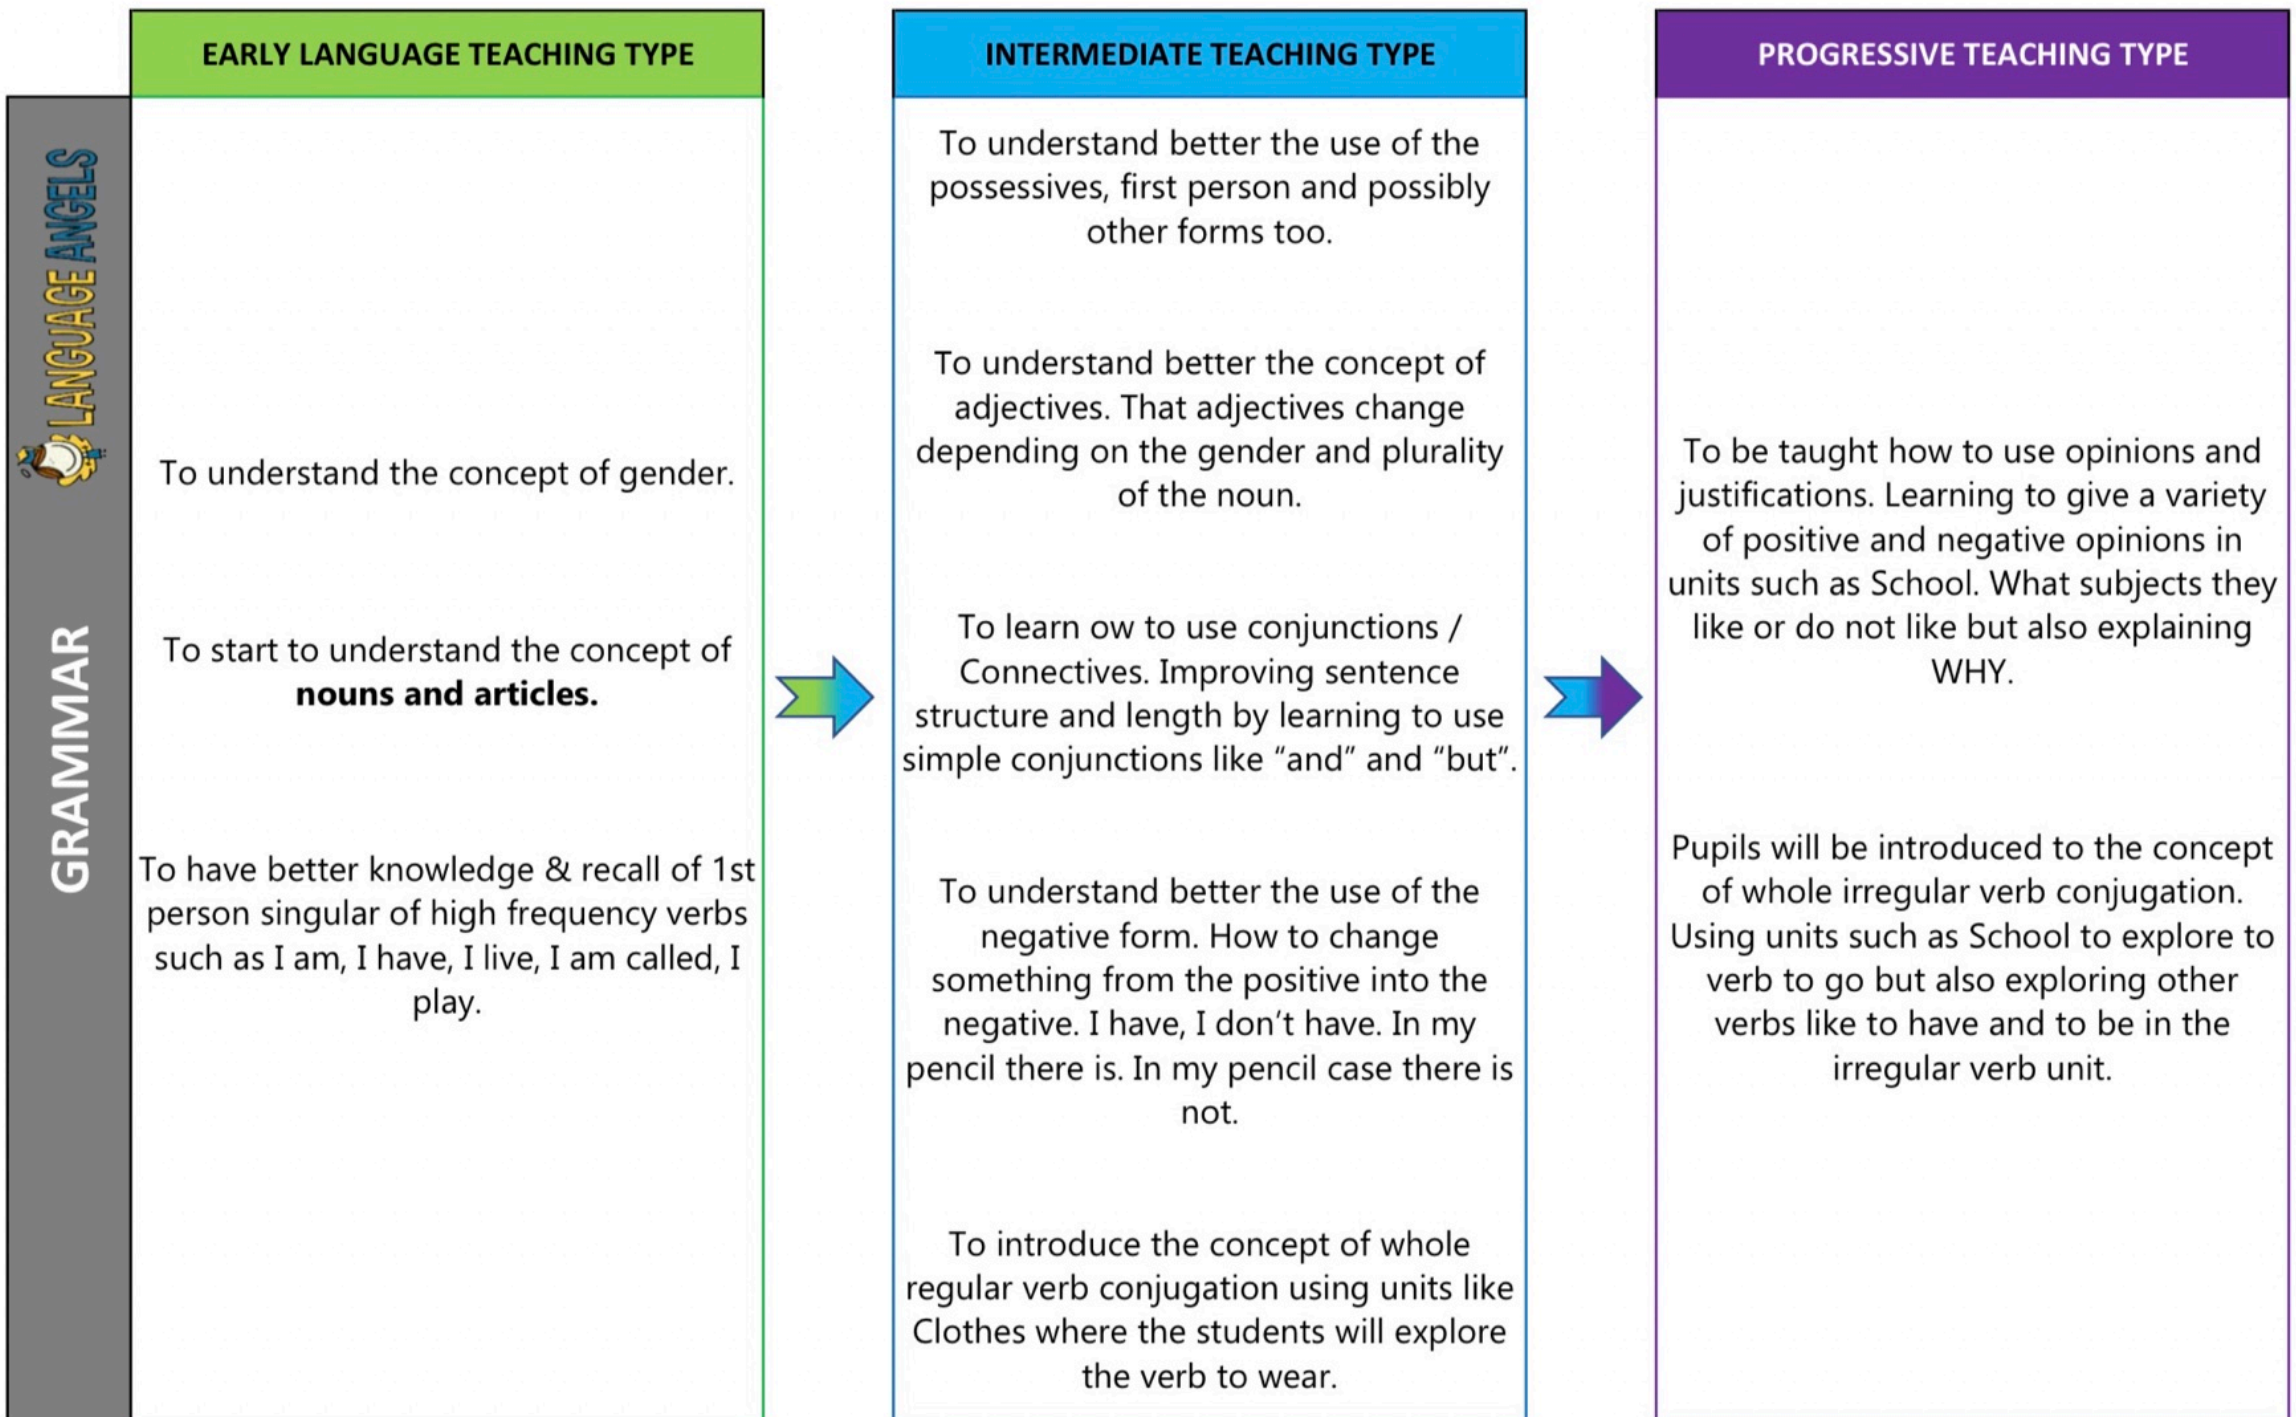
LANGUAGE ANGELS

GRAMMAR

EARLY LANGUAGE TEACHING TYPE

To understand the concept of gender.

To start to understand the concept of **nouns and articles.**

To have better knowledge & recall of 1st person singular of high frequency verbs such as I am, I have, I live, I am called, I play.

INTERMEDIATE TEACHING TYPE

To understand better the use of the possessives, first person and possibly other forms too.

To understand better the concept of adjectives. That adjectives change depending on the gender and plurality of the noun.

To learn ow to use conjunctions / Connectives. Improving sentence structure and length by learning to use simple conjunctions like “and” and “but”.

To understand better the use of the negative form. How to change something from the positive into the negative. I have, I don’t have. In my pencil there is. In my pencil case there is not.

To introduce the concept of whole regular verb conjugation using units like Clothes where the students will explore the verb to wear.

PROGRESSIVE TEACHING TYPE

To be taught how to use opinions and justifications. Learning to give a variety of positive and negative opinions in units such as School. What subjects they like or do not like but also explaining WHY.

Pupils will be introduced to the concept of whole irregular verb conjugation. Using units such as School to explore to verb to go but also exploring other verbs like to have and to be in the irregular verb unit.